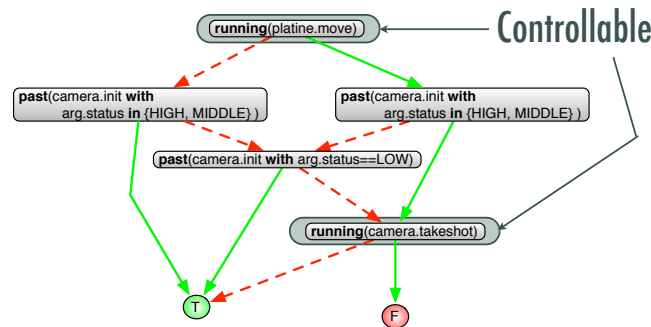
running(platine.move)

Controllable

past(camera.init with arg.status in {HIGH, MIDDLE} )

past(camera.init with arg.status in {HIGH, MIDDLE} )

past(camera.init with arg.status==LOW)

running(camera.takeshot)

T

F